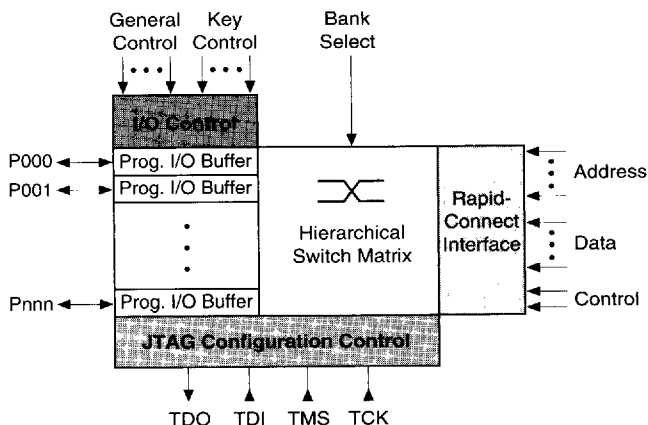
General Control
Key Control
Bank Select
I/O Control
P000
Prog. I/O Buffer
P001
Prog. I/O Buffer
Hierarchical Switch Matrix
Rapid-Connect Interface
Address
Data
Pnnn
Prog. I/O Buffer
Control
JTAG Configuration Control
TDO
TDI
TMS
TCK